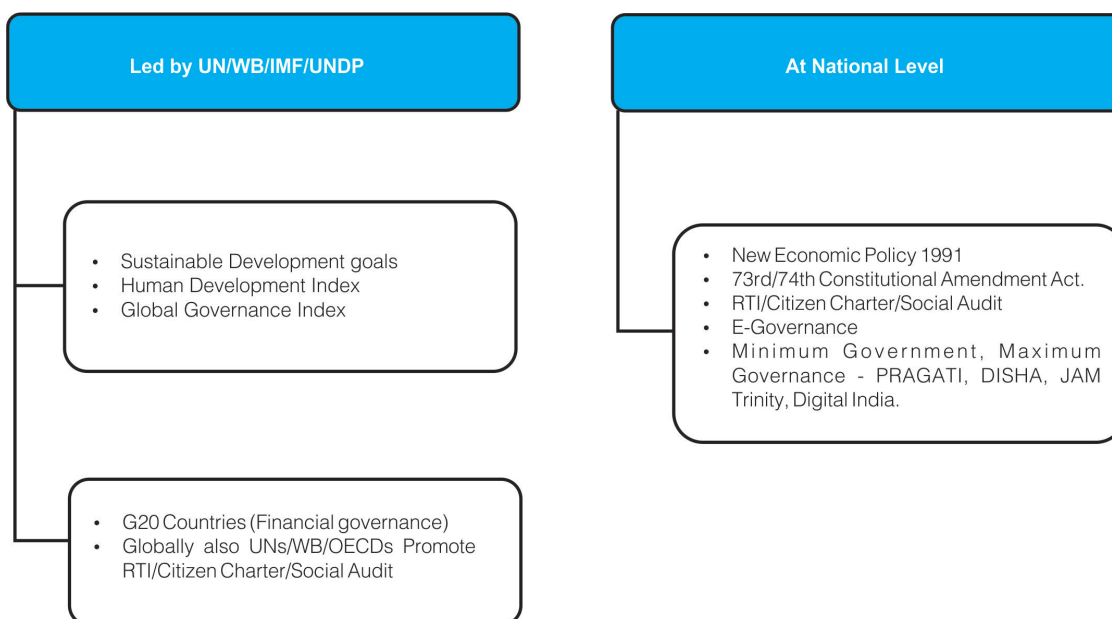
Led by UN/WB/IMF/UNDP

- Sustainable Development goals
- Human Development Index
- Global Governance Index

- G20 Countries (Financial governance)
- Globally also UNs/WB/OECDs Promote RTI/Citizen Charter/Social Audit

At National Level

- New Economic Policy 1991
- 73rd/74th Constitutional Amendment Act.
- RTI/Citizen Charter/Social Audit
- E-Governance
- Minimum Government, Maximum Governance - PRAGATI, DISHA, JAM Trinity, Digital India.